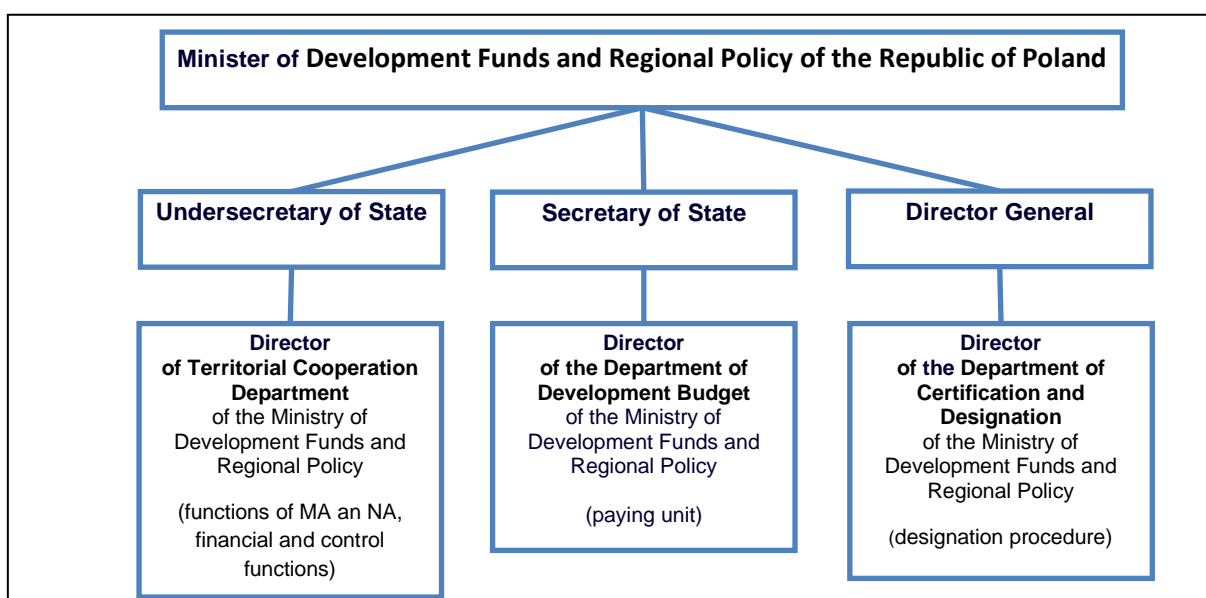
Minister of Development Funds and Regional Policy of the Republic of Poland

Undersecretary of State

Secretary of State

Director General

Director of Territorial Cooperation Department of the Ministry of Development Funds and Regional Policy

(functions of MA an NA, financial and control functions)

Director of the Department of Development Budget of the Ministry of Development Funds and Regional Policy

(paying unit)

Director of the Department of Certification and Designation of the Ministry of Development Funds and Regional Policy

(designation procedure)